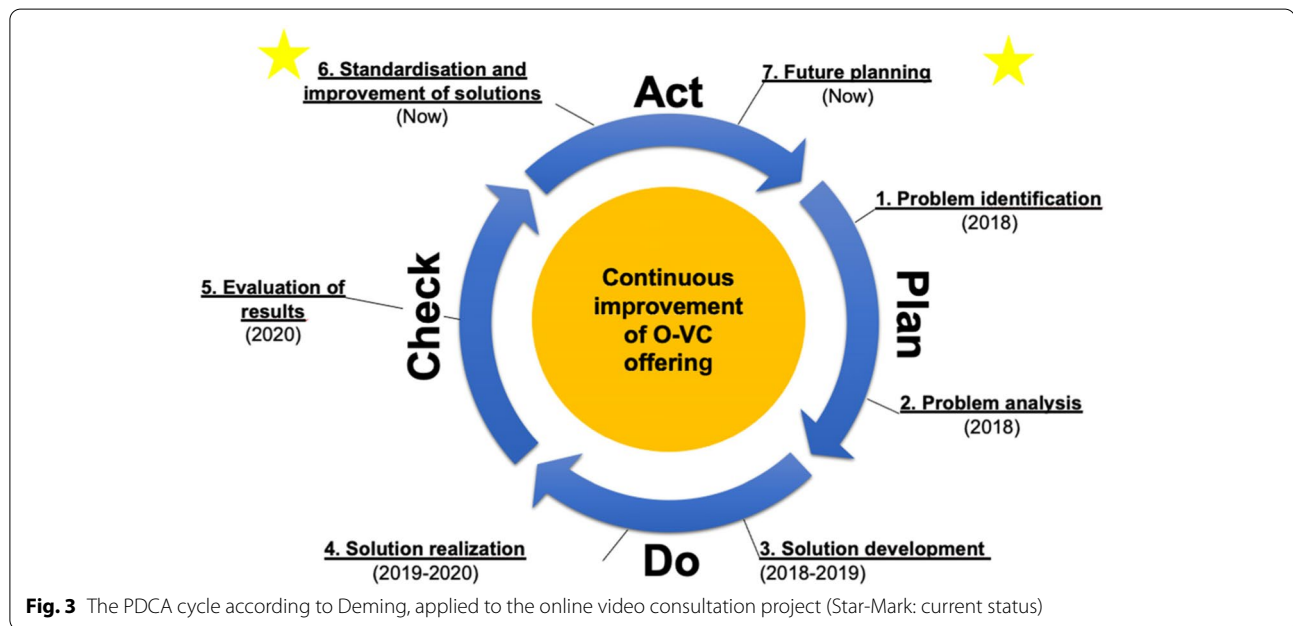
6. Standardisation and improvement of solutions
(Now)

Act

7. Future planning
(Now)

1. Problem identification
(2018)

Plan

Continuous improvement of O-VC offering

Check

5. Evaluation of results
(2020)

2. Problem analysis
(2018)

4. Solution realization
(2019-2020)

Do

3. Solution development
(2018-2019)

**Fig. 3** The PDCA cycle according to Deming, applied to the online video consultation project (Star-Mark: current status)